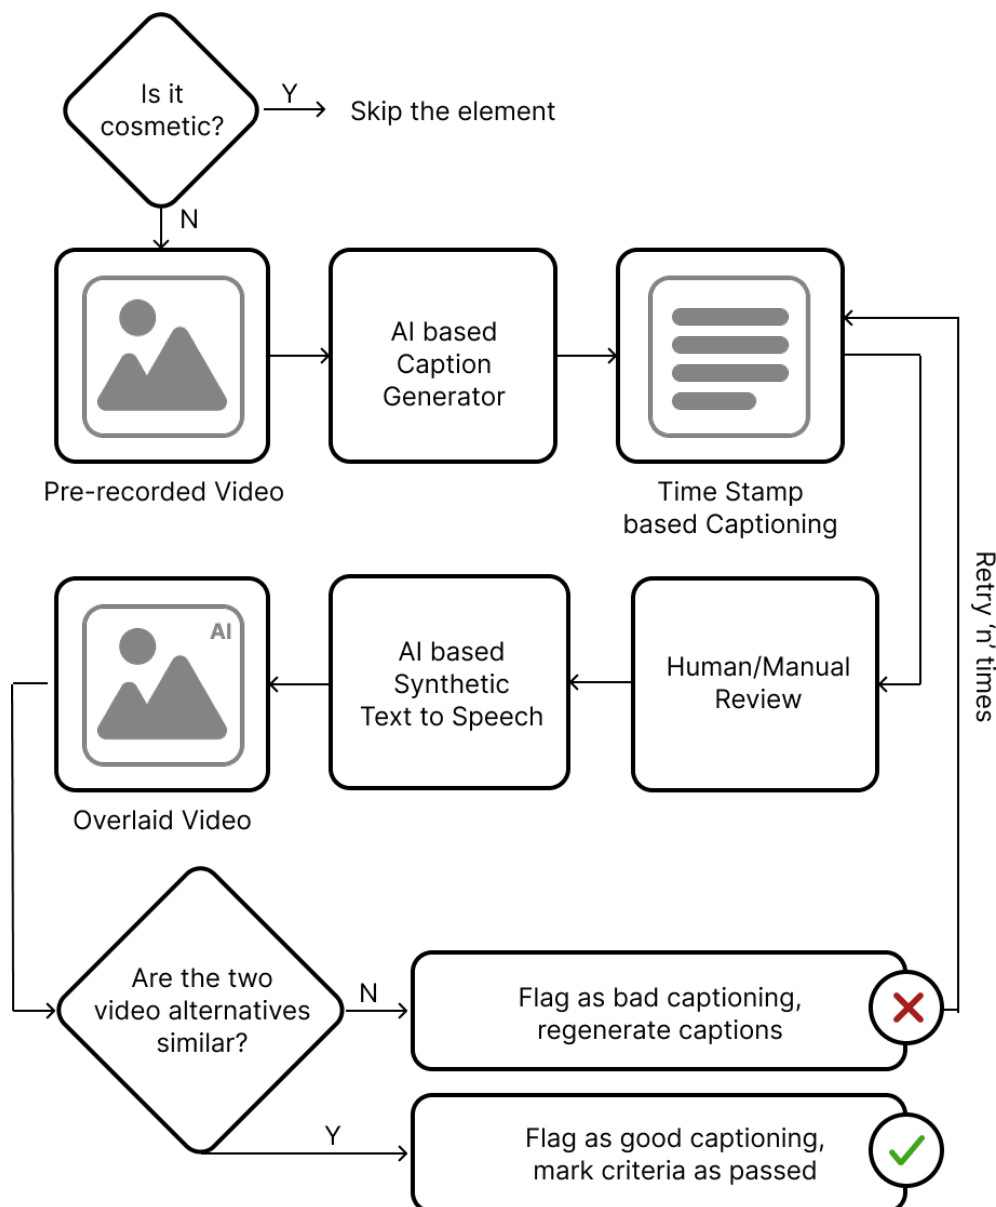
Is it cosmetic?

Y

Skip the element

N

Pre-recorded Video

AI based Caption Generator

Time Stamp based Captioning

Retry 'n' times

AI

Overlaid Video

AI based Synthetic Text to Speech

Human/Manual Review

Are the two video alternatives similar?

N

Flag as bad captioning, regenerate captions

Y

Flag as good captioning, mark criteria as passed